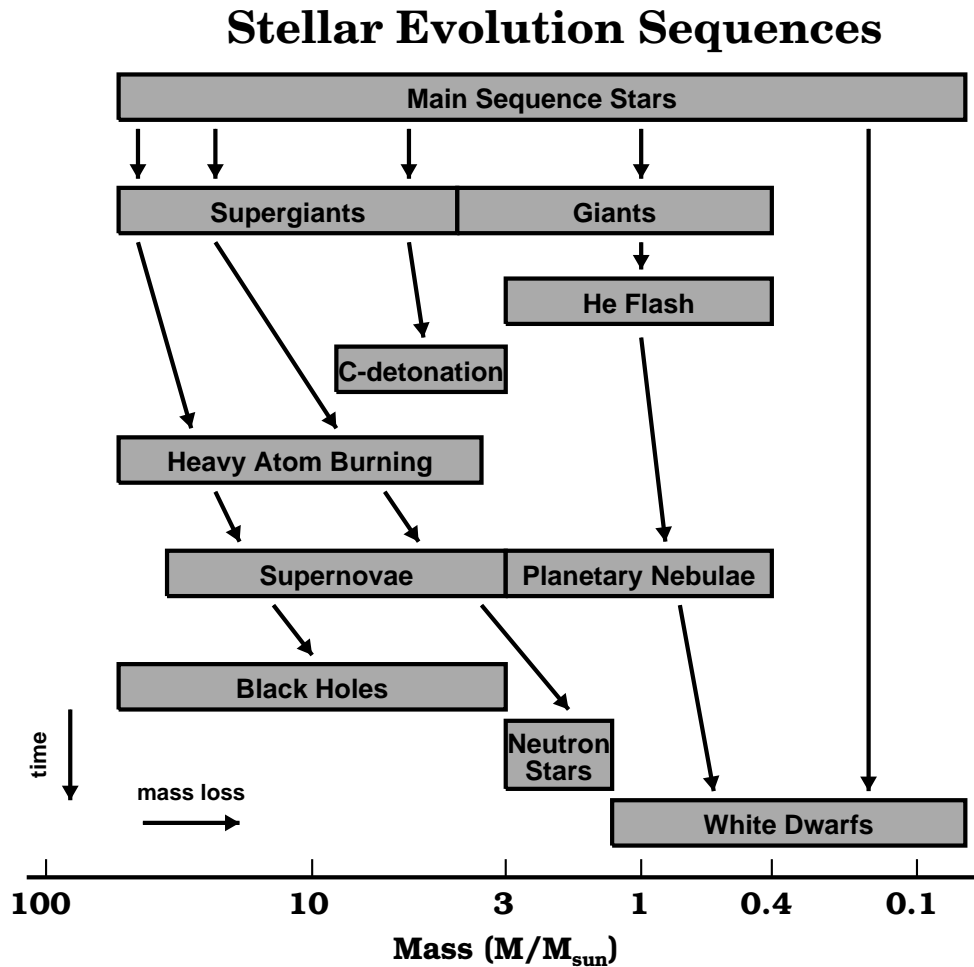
Stellar Evolution Sequences

Main Sequence Stars

Supergiants

Giants

He Flash

C-detonation

Heavy Atom Burning

Supernovae

Planetary Nebulae

Black Holes

Neutron Stars

White Dwarfs

time

mass loss

100

10

3

1

0.4

0.1

Mass ($M/M_{sun}$)